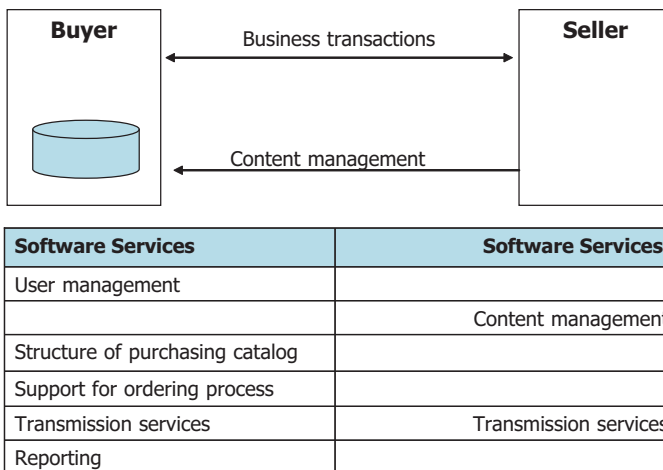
Buyer

Business transactions

Seller

Content management

| Software Services | Software Services |
|---|---|
| User management | |
| | Content management |
| Structure of purchasing catalog | |
| Support for ordering process | |
| Transmission services | Transmission services |
| Reporting | |